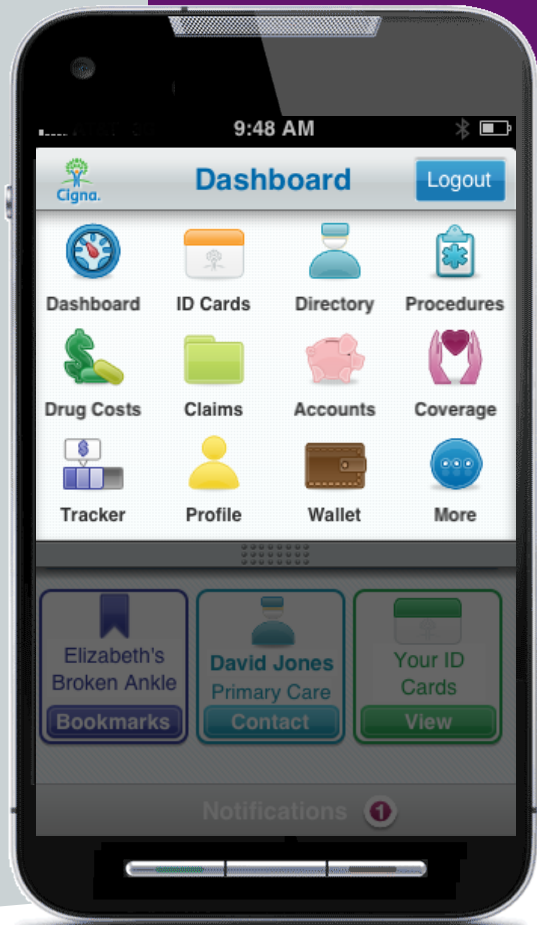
9:48 AM

Cigna.

Dashboard

Logout

Dashboard
ID Cards
Directory
Procedures
Drug Costs
Claims
Accounts
Coverage
Tracker
Profile
Wallet
More

Elizabeth's Broken Ankle
Bookmarks

David Jones
Primary Care
Contact

Your ID Cards
View

Notifications 1